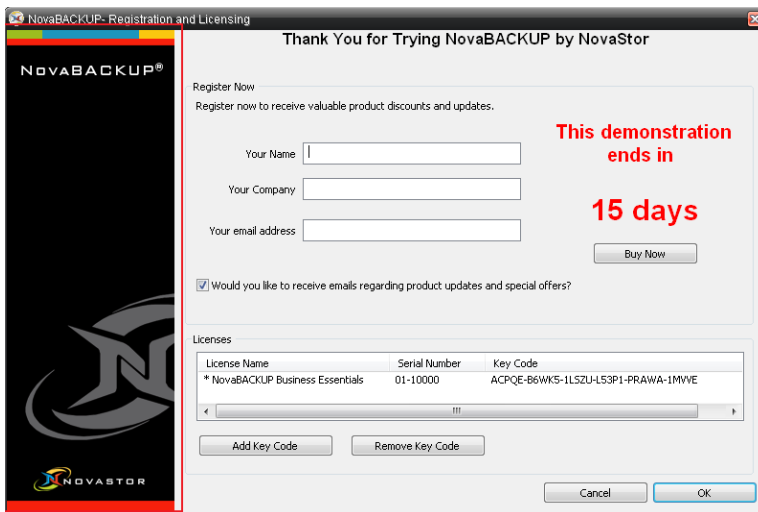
NovaBACKUP- Registration and Licensing

NovaBACKUP®

Thank You for Trying NovaBACKUP by NovaStor

Register Now

Register now to receive valuable product discounts and updates.

Your Name

Your Company

Your email address

This demonstration ends in

15 days

Buy Now

Would you like to receive emails regarding product updates and special offers?

Licenses

| License Name | Serial Number | Key Code |
|---|---|---|
| * NovaBACKUP Business Essentials | 01-10000 | ACPQE-B6WK5-1LSZU-L53P1-PRAWA-1MVVE |

Add Key Code

Remove Key Code

NOVASTOR

Cancel

OK